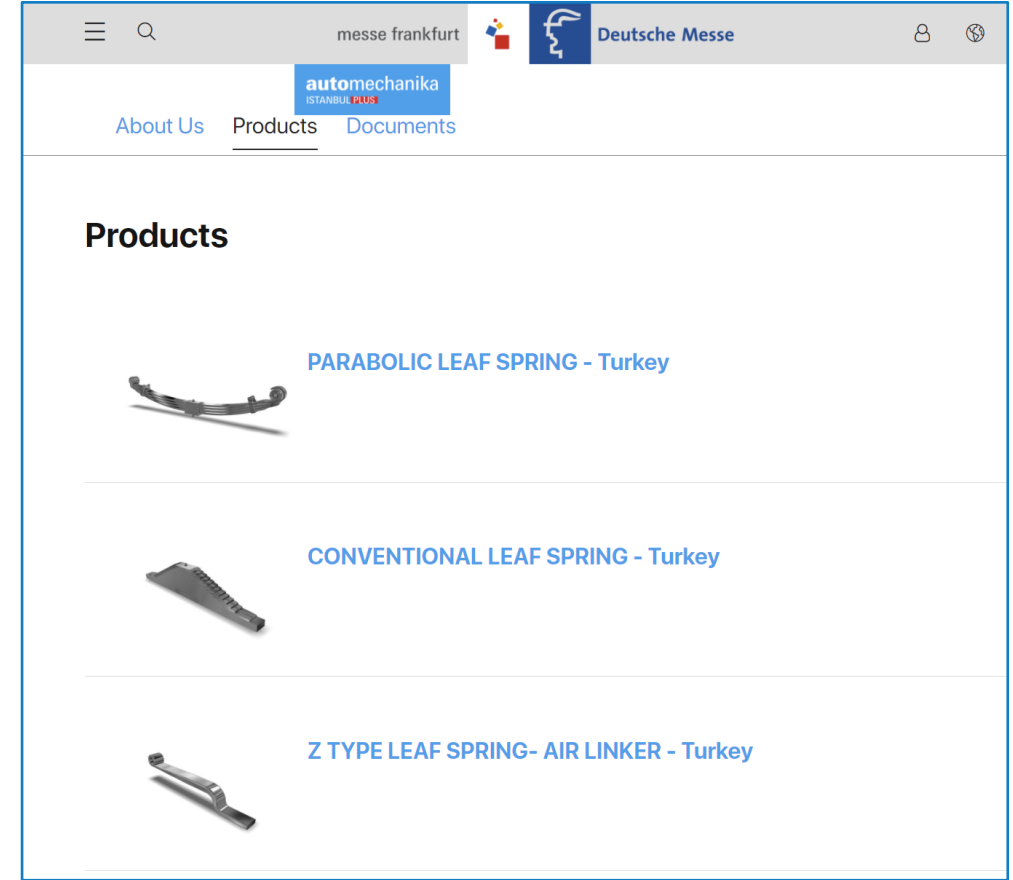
messe frankfurt

Deutsche Messe

automechanika
ISTANBUL PLUS

About Us Products Documents

Products

PARABOLIC LEAF SPRING - Turkey

CONVENTIONAL LEAF SPRING - Turkey

Z TYPE LEAF SPRING- AIR LINKER - Turkey